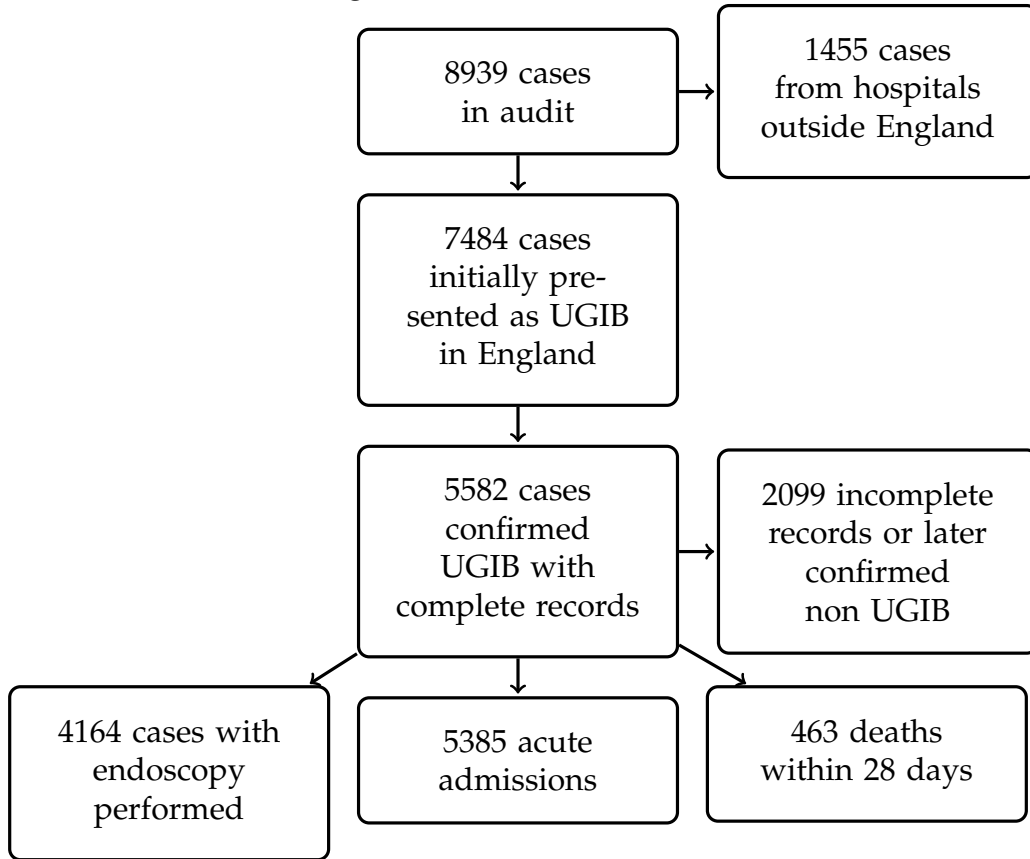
8939 cases in audit

1455 cases from hospitals outside England

7484 cases initially presented as UGIB in England

5582 cases confirmed UGIB with complete records

2099 incomplete records or later confirmed non UGIB

4164 cases with endoscopy performed

5385 acute admissions

463 deaths within 28 days